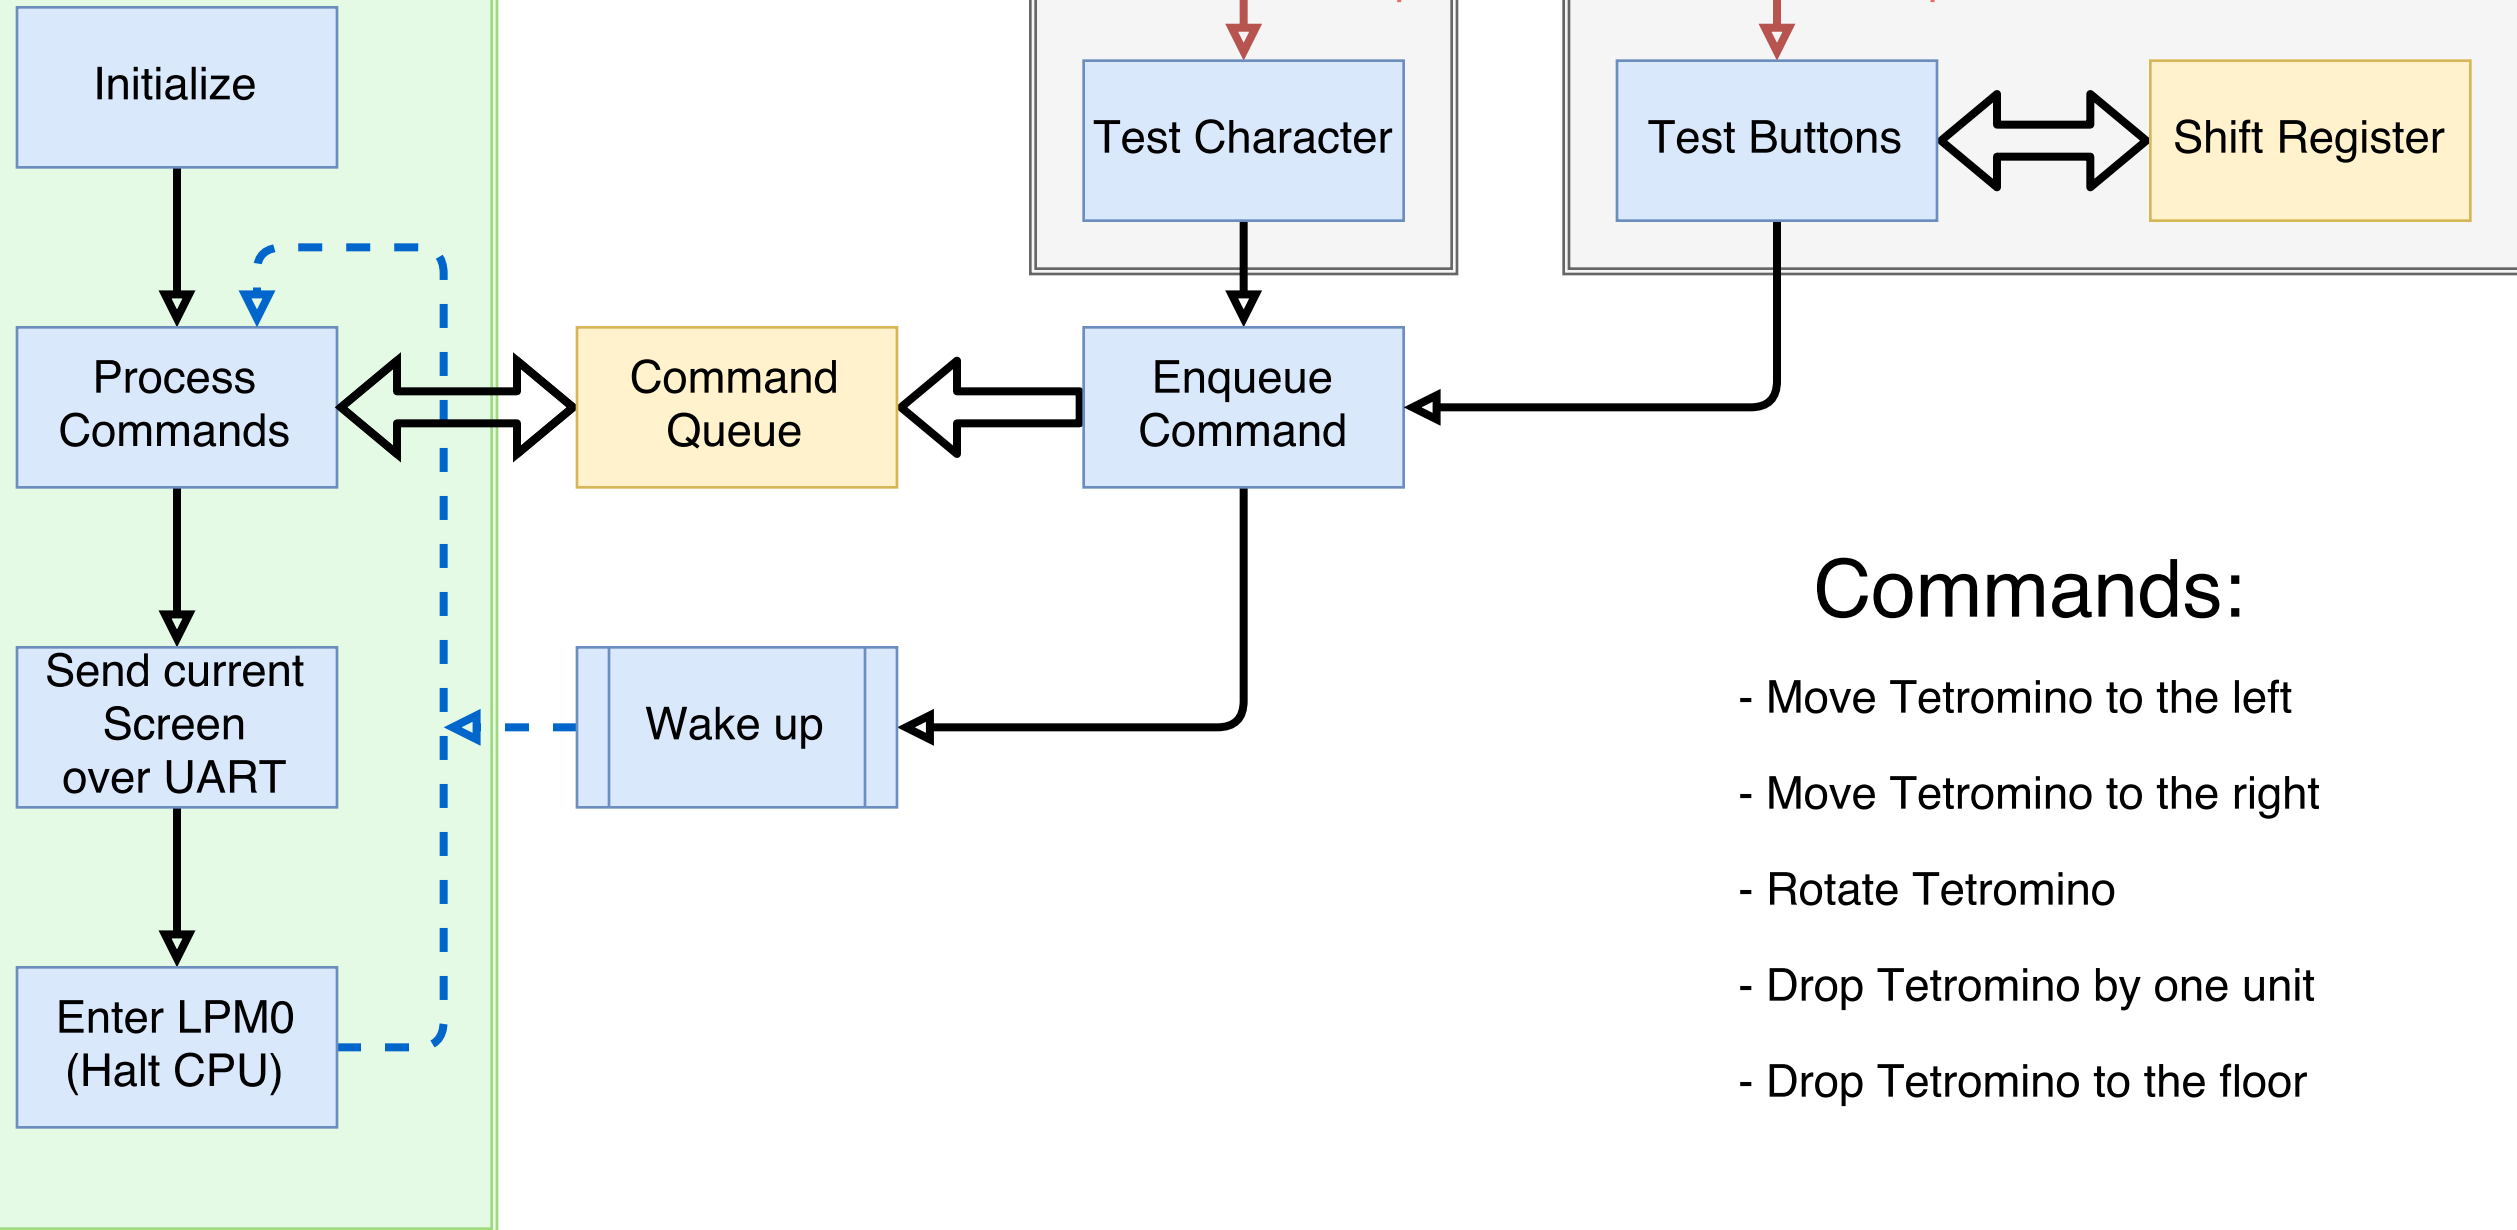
Initialize

Process Commands

Send current Screen over UART

Enter LPM0 (Halt CPU)

Command Queue

Wake up

Test Character

Enqueue Command

Test Buttons

Shift Register

Commands:

- Move Tetromino to the left

- Move Tetromino to the right

- Rotate Tetromino

- Drop Tetromino by one unit

- Drop Tetromino to the floor